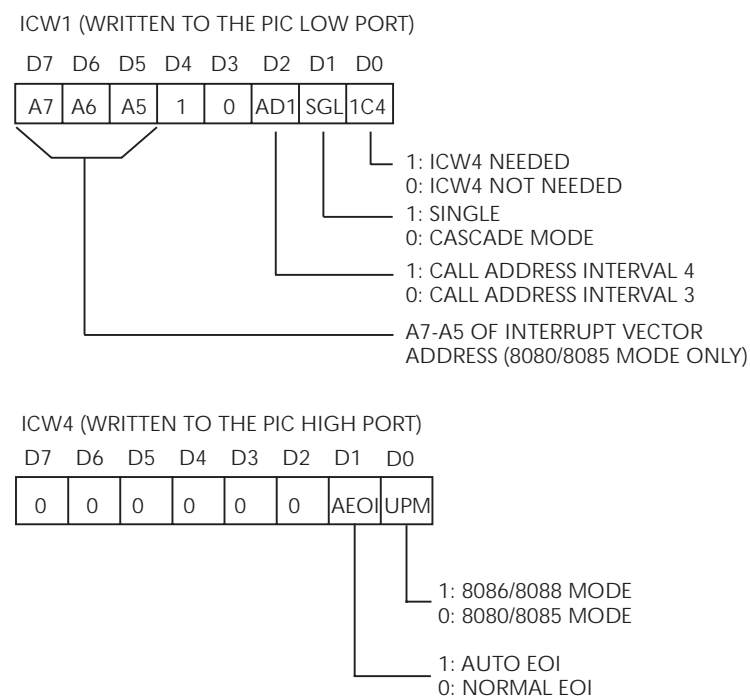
ICW1 (WRITTEN TO THE PIC LOW PORT)

| D7 | D6 | D5 | D4 | D3 | D2 | D1 | D0 |
|---|---|---|---|---|---|---|---|
| A7 | A6 | A5 | 1 | 0 | AD1 | SGL | 1C4 |

1: ICW4 NEEDED
0: ICW4 NOT NEEDED

1: SINGLE
0: CASCADE MODE

1: CALL ADDRESS INTERVAL 4
0: CALL ADDRESS INTERVAL 3

A7-A5 OF INTERRUPT VECTOR ADDRESS (8080/8085 MODE ONLY)

ICW4 (WRITTEN TO THE PIC HIGH PORT)

| D7 | D6 | D5 | D4 | D3 | D2 | D1 | D0 |
|---|---|---|---|---|---|---|---|
| 0 | 0 | 0 | 0 | 0 | 0 | AEOI | UPM |

1: 8086/8088 MODE
0: 8080/8085 MODE

1: AUTO EOI
0: NORMAL EOI